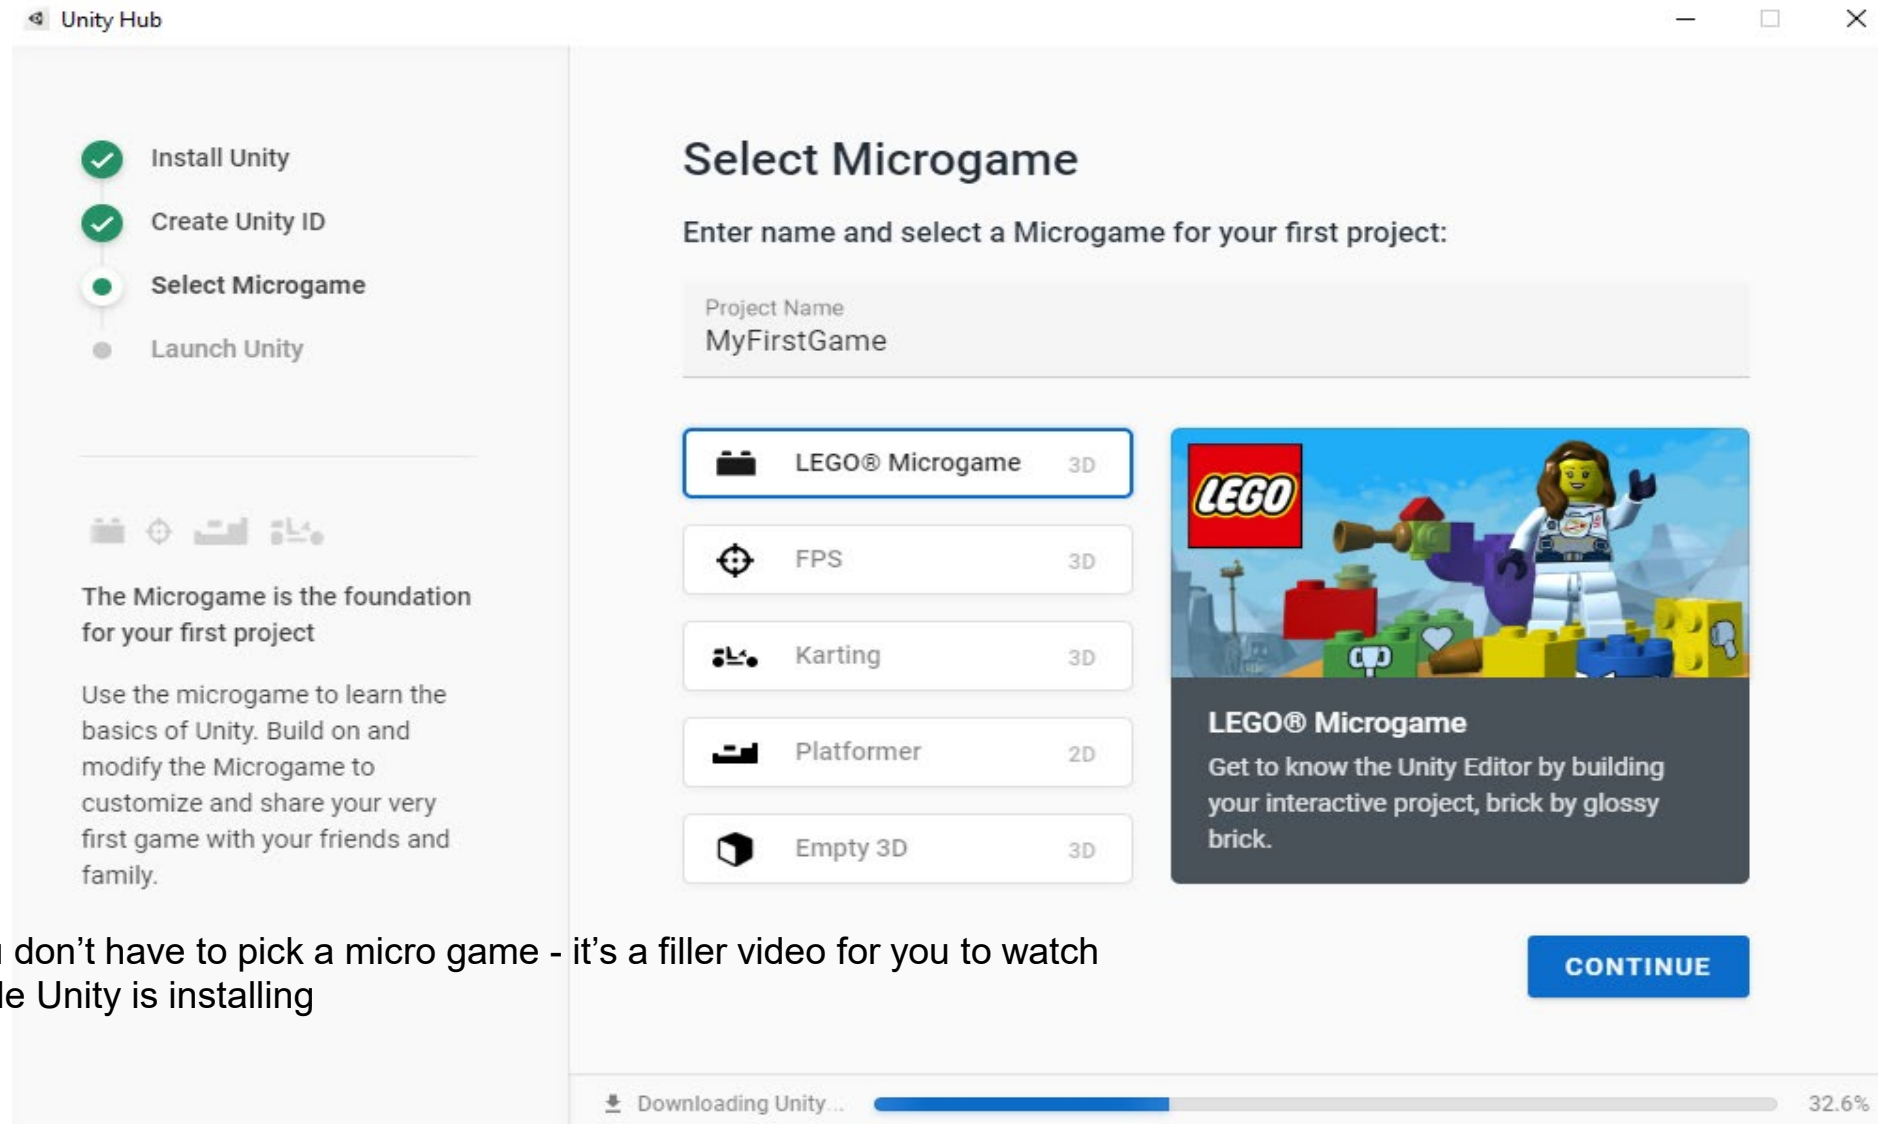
Unity Hub

Install Unity
Create Unity ID
Select Microgame
Launch Unity

The Microgame is the foundation for your first project

Use the microgame to learn the basics of Unity. Build on and modify the Microgame to customize and share your very first game with your friends and family.

Select Microgame

Enter name and select a Microgame for your first project:

Project Name
MyFirstGame

LEGO® Microgame 3D
FPS 3D
Karting 3D
Platformer 2D
Empty 3D 3D

LEGO

LEGO® Microgame
Get to know the Unity Editor by building your interactive project, brick by glossy brick.

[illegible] don't have to pick a micro game - it's a filler video for you to watch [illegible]le Unity is installing

CONTINUE

Downloading Unity... 32.6%